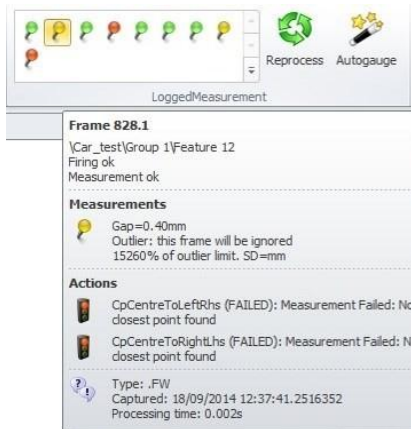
Reprocess
Autogauge
LoggedMeasurement

Frame 828.1
\Car_test\Group 1\Feature 12
Firing ok
Measurement ok

Measurements
Gap=0.40mm
Outlier: this frame will be ignored
15260% of outlier limit. SD=mm

Actions
CpCentreToLeftRhs (FAILED): Measurement Failed: No closest point found
CpCentreToRightLhs (FAILED): Measurement Failed: N closest point found

Type: .FW
Captured: 18/09/2014 12:37:41.2516352
Processing time: 0.002s